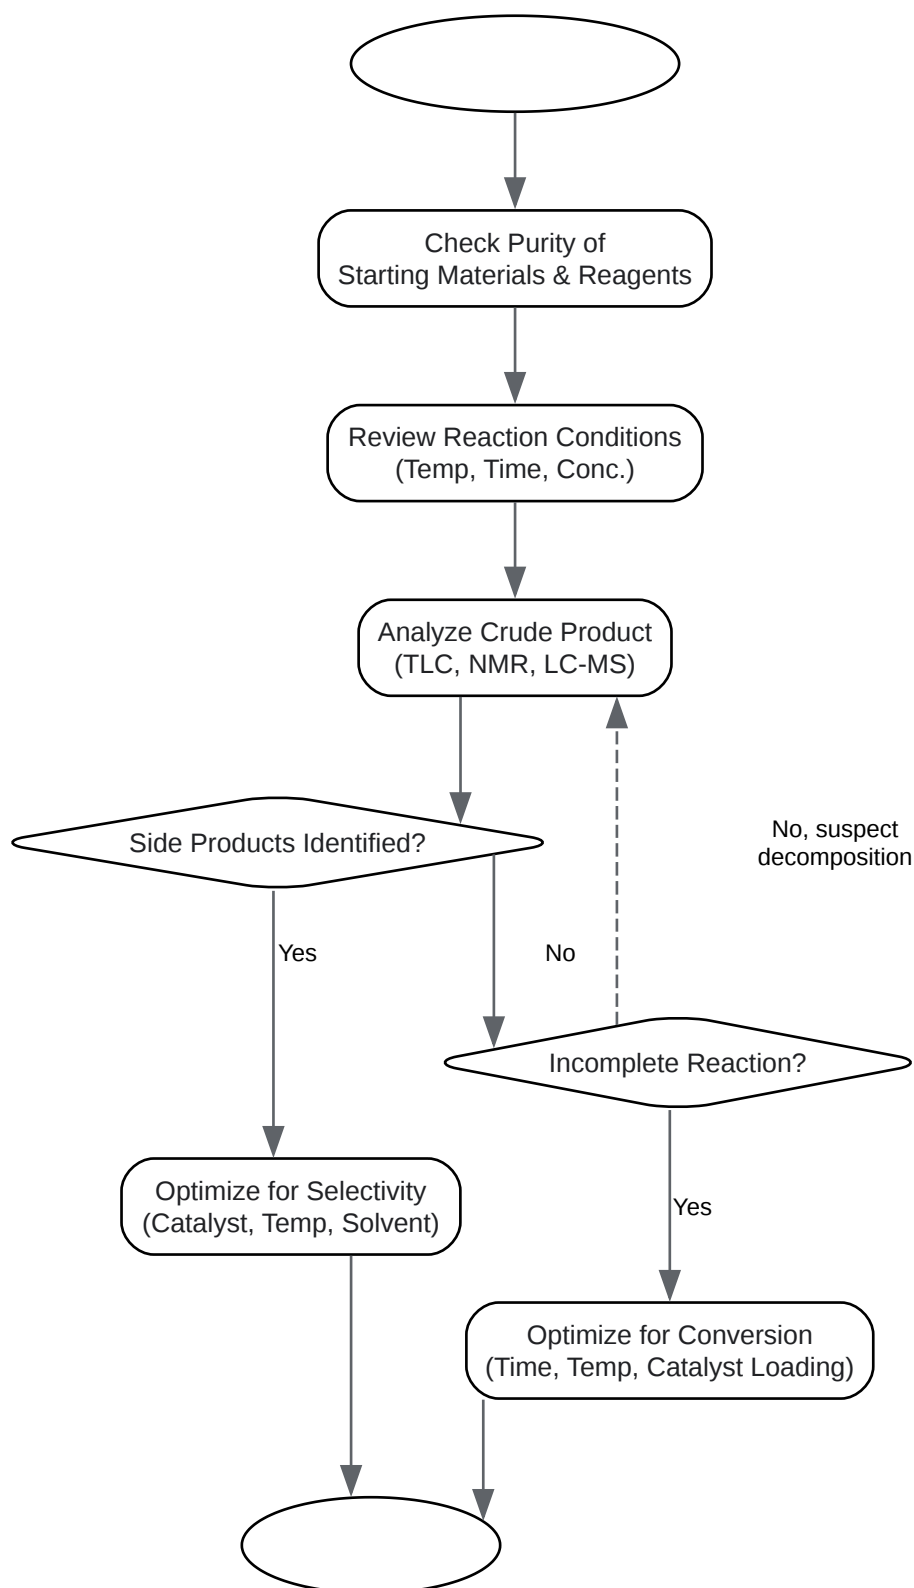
Check Purity of
Starting Materials & Reagents

Review Reaction Conditions
(Temp, Time, Conc.)

Analyze Crude Product
(TLC, NMR, LC-MS)

Side Products Identified?

No, suspect
decomposition

Yes

No

Incomplete Reaction?

Optimize for Selectivity
(Catalyst, Temp, Solvent)

Yes

Optimize for Conversion
(Time, Temp, Catalyst Loading)